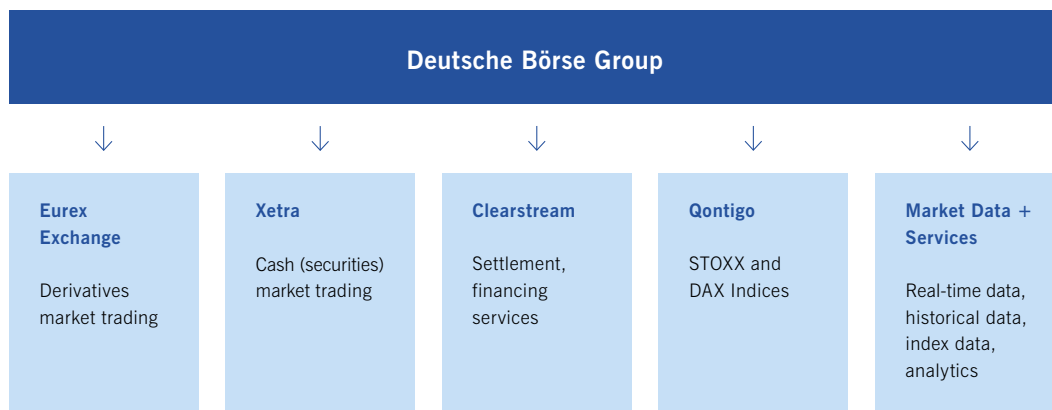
Deutsche Börse Group

Eurex Exchange

Derivatives market trading

Xetra

Cash (securities) market trading

Clearstream

Settlement, financing services

Qontigo

STOXX and DAX Indices

Market Data + Services

Real-time data, historical data, index data, analytics